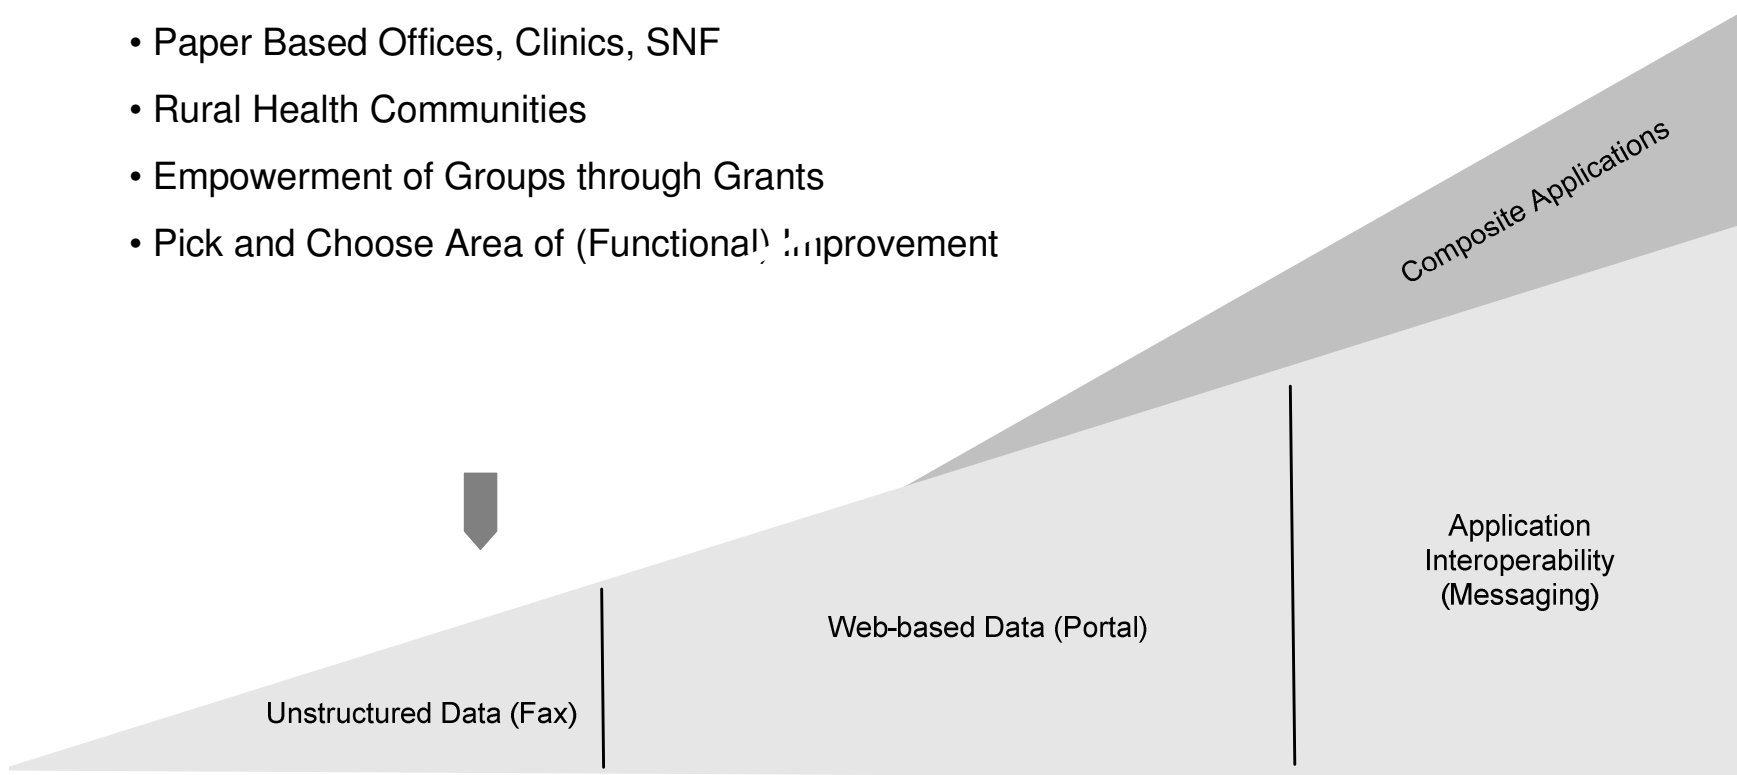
• Paper Based Offices, Clinics, SNF
• Rural Health Communities
• Empowerment of Groups through Grants
• Pick and Choose Area of (Functional) Improvement

Composite Applications

Application Interoperability (Messaging)

Web-based Data (Portal)

Unstructured Data (Fax)